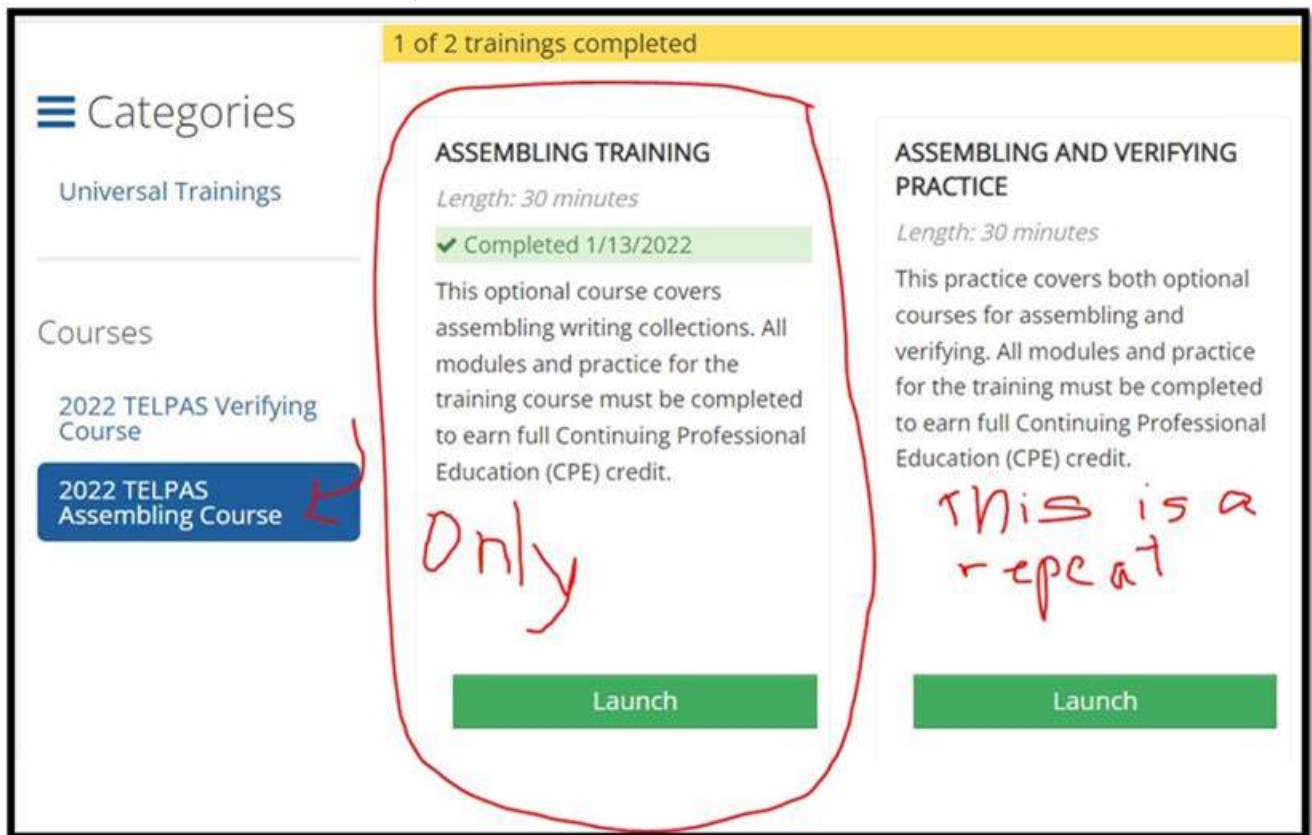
Categories

Universal Trainings

Courses

2022 TELPAS Verifying Course

2022 TELPAS Assembling Course

1 of 2 trainings completed

ASSEMBLING TRAINING

Length: 30 minutes

Completed 1/13/2022

This optional course covers assembling writing collections. All modules and practice for the training course must be completed to earn full Continuing Professional Education (CPE) credit.

Only

Launch

ASSEMBLING AND VERIFYING PRACTICE

Length: 30 minutes

This practice covers both optional courses for assembling and verifying. All modules and practice for the training must be completed to earn full Continuing Professional Education (CPE) credit.

This is a repeat

Launch